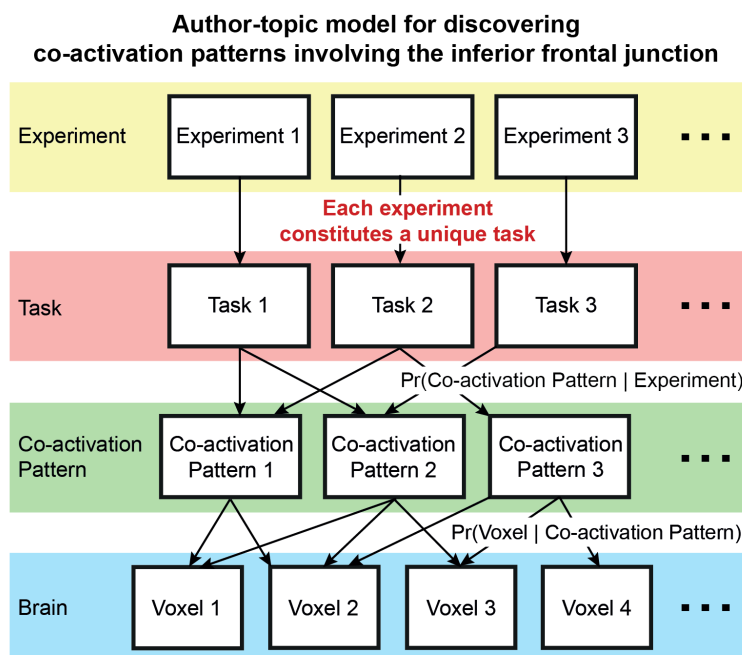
Author-topic model for discovering co-activation patterns involving the inferior frontal junction

Experiment

Experiment 1

Experiment 2

Experiment 3

...

Each experiment constitutes a unique task

Task

Task 1

Task 2

Task 3

...

Pr(Co-activation Pattern | Experiment)

Co-activation Pattern

Co-activation Pattern 1

Co-activation Pattern 2

Co-activation Pattern 3

...

Pr(Voxel | Co-activation Pattern)

Brain

Voxel 1

Voxel 2

Voxel 3

Voxel 4

...